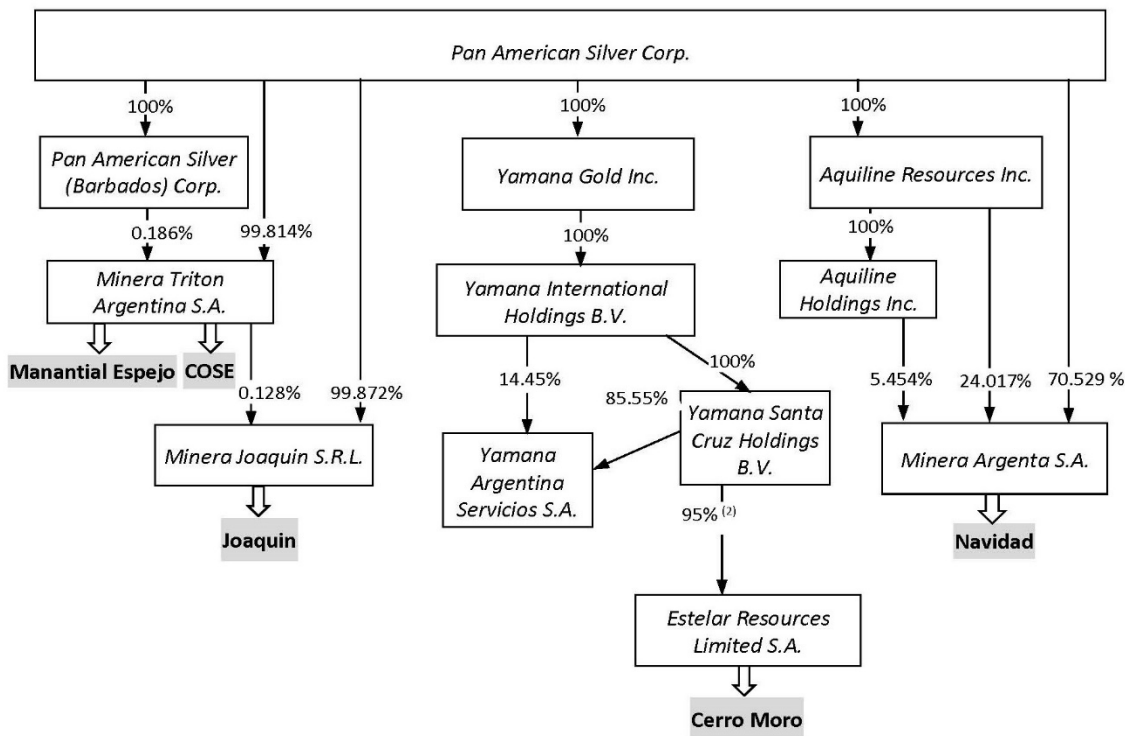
Pan American Silver Corp.

100%

Pan American Silver (Barbados) Corp.

0.186%

99.814%

Minera Triton Argentina S.A.

Manantial Espejo

COSE

0.128%

99.872%

Minera Joaquin S.R.L.

Joaquin

100%

Yamana Gold Inc.

100%

Yamana International Holdings B.V.

14.45%

100%

85.55%

Yamana Argentina Servicios S.A.

Yamana Santa Cruz Holdings B.V.

95% $^{(2)}$

Estelar Resources Limited S.A.

Cerro Moro

100%

Aquiline Resources Inc.

100%

Aquiline Holdings Inc.

5.454%

24.017%

70.529 %

Minera Argenta S.A.

Navidad